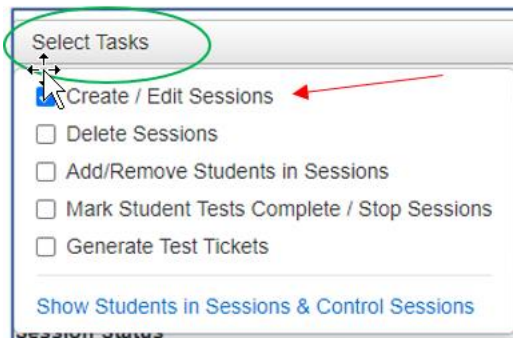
Select Tasks

Create / Edit Sessions

Delete Sessions

Add/Remove Students in Sessions

Mark Student Tests Complete / Stop Sessions

Generate Test Tickets

Show Students in Sessions & Control Sessions

Session Status